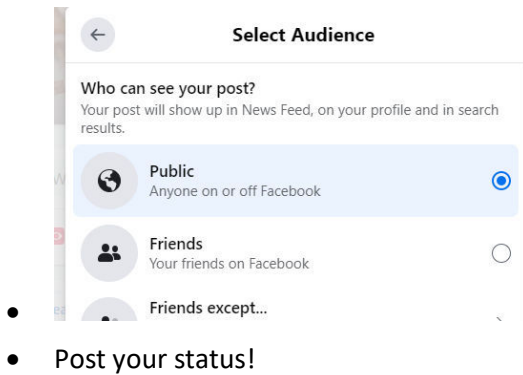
Select Audience

Who can see your post?
Your post will show up in News Feed, on your profile and in search results.

Public
Anyone on or off Facebook

Friends
Your friends on Facebook

Friends except...

- Post your status!